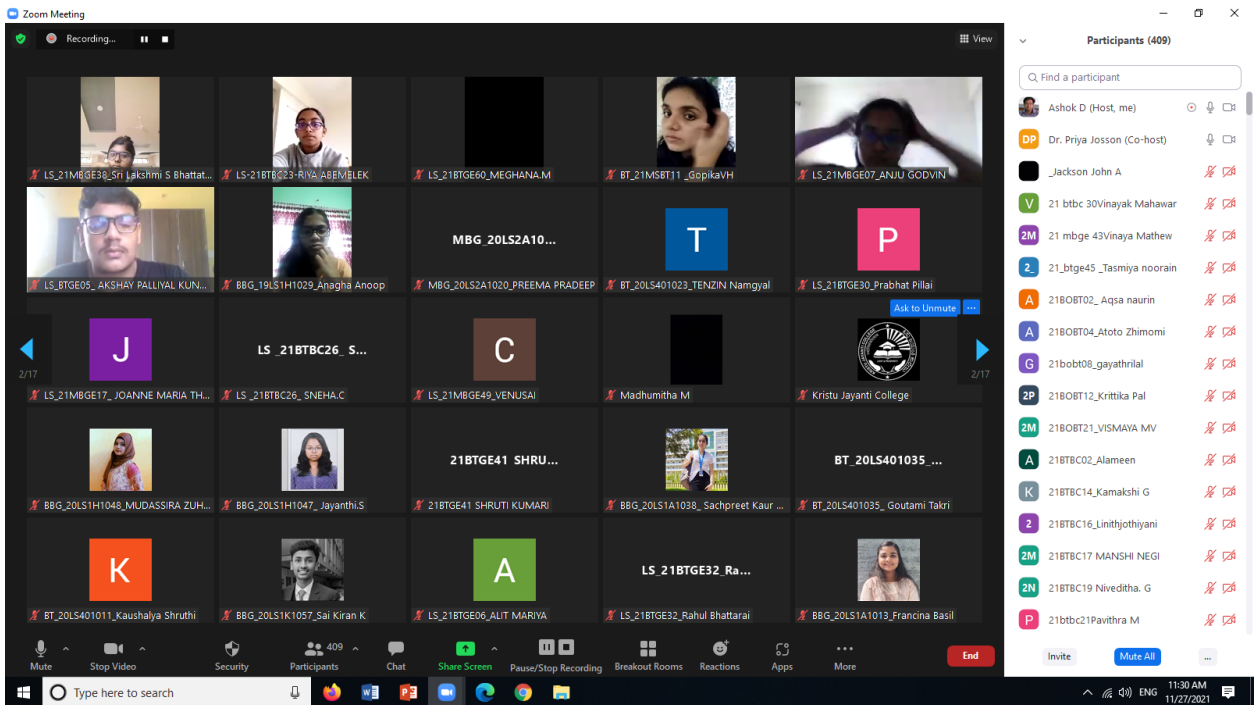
Zoom Meeting

Recording...

View

Participants (409)

Find a participant

Ashok D (Host, me)
DP Dr. Priya Josson (Co-host)
_Jackson John A
V 21 btbc 30Vinayak Mahawar
2M 21 mbge 43Vinaya Mathew
2_ 21_btge45 _Tasmiya noorain
A 21BOBT02_ Aqsa naurin
A 21BOBT04_Atoto Zhimomi
G 21bobt08_gayathrilal
2P 21BOBT12_Krittika Pal
2M 21BOBT21_VISMAYA MV
A 21BTBC02_Alameen
K 21BTBC14_Kamakshi G
2 21BTBC16_Linithjothiyani
2M 21BTBC17 MANSHI NEGI
2N 21BTBC19 Nivedita. G
P 21btbc21Pavithra M

Invite
Mute All
...

LS_21MBGE38_Sri Lakshmi S Bhattat...
LS-21BTBC23-RIYA ABEMELEK
LS_21BTGE60_MEGHANA.M
BT_21MSBT11 _GopikaVH
LS_21MBGE07_ANJU GODVIN

LS_BTGE05_ AKSHAY PALLIYAL KUN...
BBG_19LS1H1029_Anagha Anoop
MBG_20LS2A10...
MBG_20LS2A1020_PREEMA PRADEEP
T
BT_20LS401023_TENZIN Namgyal
P
LS_21BTGE30_Prabhat Pillai

Ask to Unmute
...

2/17
J
LS_21MBGE17_ JOANNE MARIA TH...
LS _21BTBC26_ S...
LS _21BTBC26_ SNEHA.C
C
LS_21MBGE49_VENUSAI
Madhumitha M
Kristu Jayanti College
2/17

BBG_20LS1H1048_MUDASSIRA ZUH...
BBG_20LS1H1047_ Jayanthi.S
21BTGE41 SHRU...
21BTGE41 SHRUTI KUMARI
BBG_20LS1A1038_ Sachpreet Kaur ...
BT_20LS401035_...
BT_20LS401035_ Goutami Takri

K
BT_20LS401011_Kaushalya Shruthi
BBG_20LS1K1057_Sai Kiran K
A
LS_21BTGE06_ALIT MARIYA
LS_21BTGE32_Ra...
LS_21BTGE32_Rahul Bhattarai
BBG_20LS1A1013_Francina Basil

Mute
Stop Video
Security
409
Participants
Chat
Share Screen
Pause/Stop Recording
Breakout Rooms
Reactions
Apps
More
End

Type here to search
ENG
11:30 AM
11/27/2021